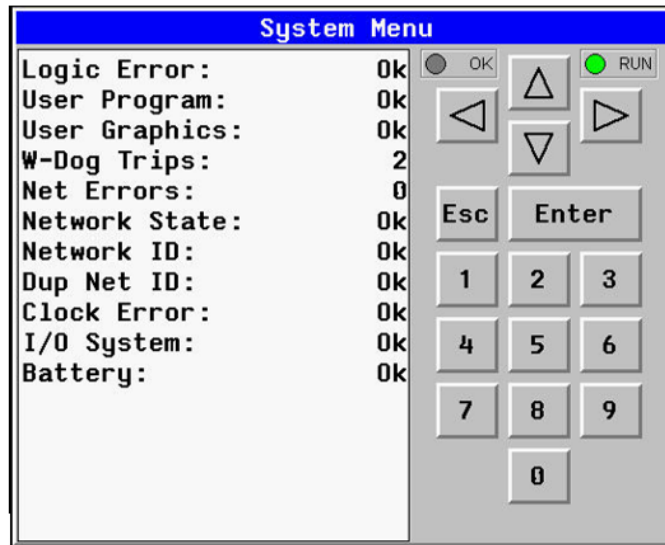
System Menu

| | |
|---|---|
| Logic Error: | Ok |
| User Program: | Ok |
| User Graphics: | Ok |
| W-Dog Trips: | 2 |
| Net Errors: | 0 |
| Network State: | Ok |
| Network ID: | Ok |
| Dup Net ID: | Ok |
| Clock Error: | Ok |
| I/O System: | Ok |
| Battery: | Ok |

OK
RUN
△
◁
▷
▽
Esc
Enter
1
2
3
4
5
6
7
8
9
0